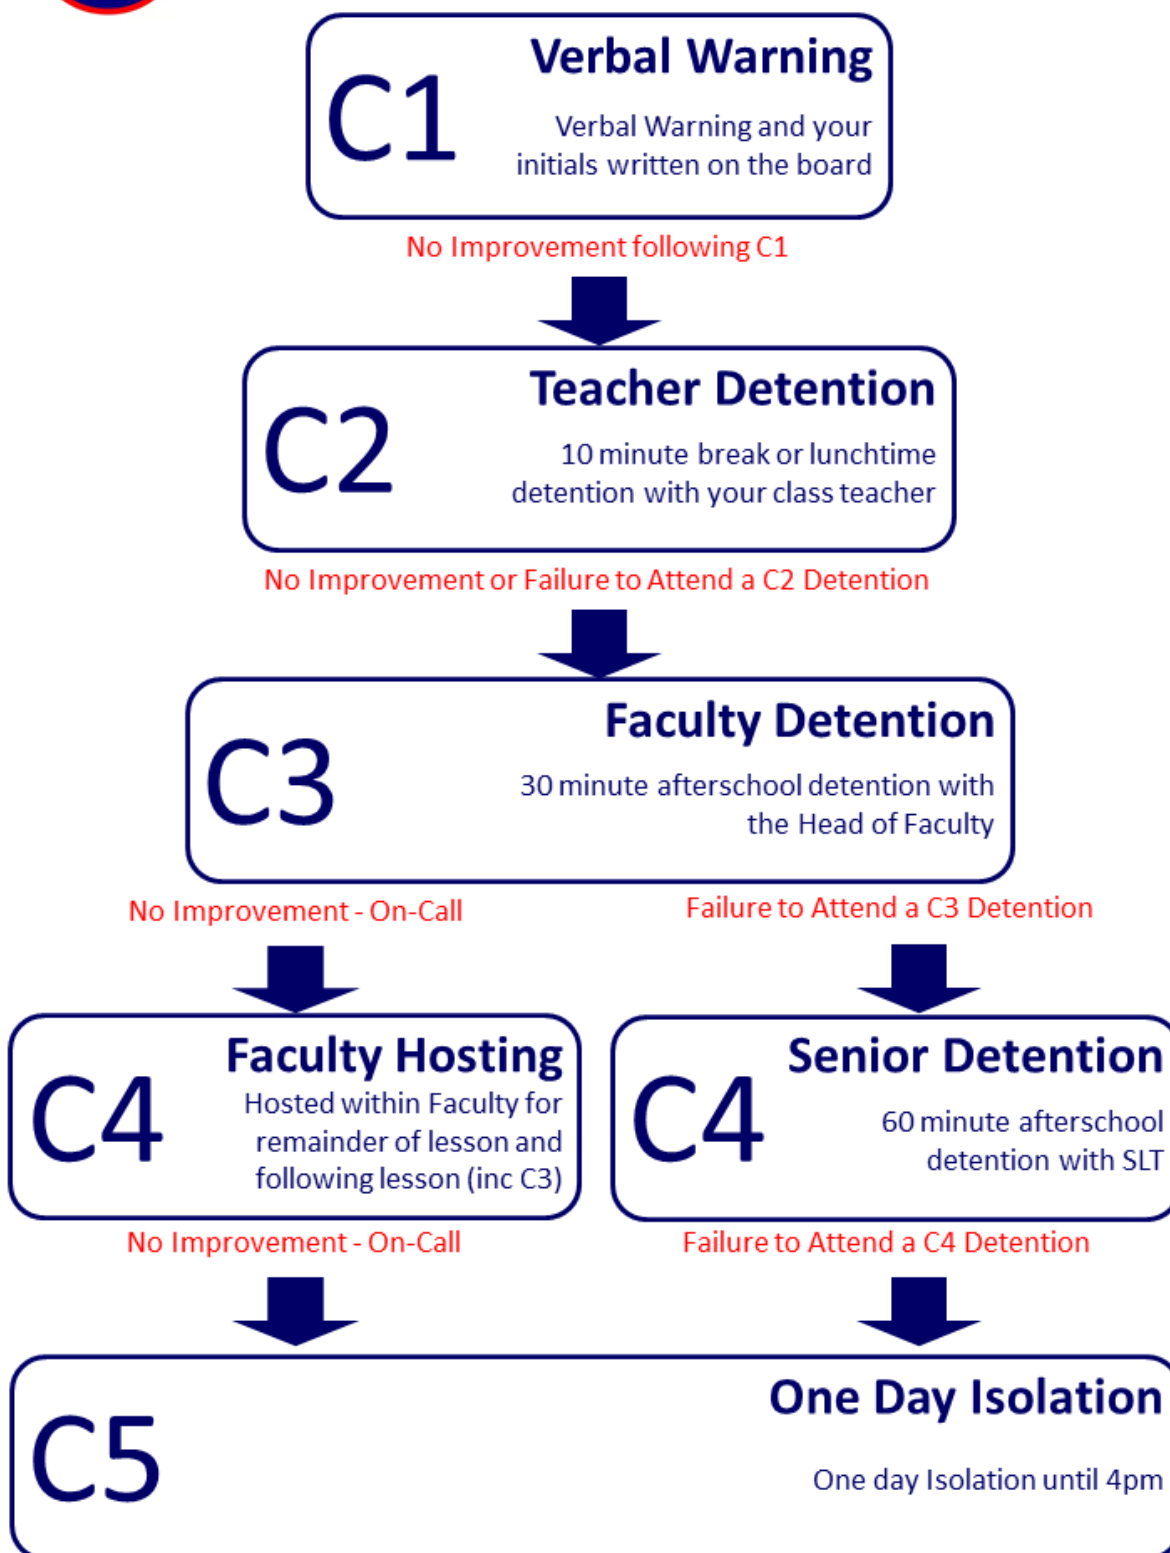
C1
Verbal Warning
Verbal Warning and your initials written on the board

No Improvement following C1

C2
Teacher Detention
10 minute break or lunchtime detention with your class teacher

No Improvement or Failure to Attend a C2 Detention

C3
Faculty Detention
30 minute afterschool detention with the Head of Faculty

No Improvement - On-Call

Failure to Attend a C3 Detention

C4
Faculty Hosting
Hosted within Faculty for remainder of lesson and following lesson (inc C3)

C4
Senior Detention
60 minute afterschool detention with SLT

No Improvement - On-Call

Failure to Attend a C4 Detention

C5
One Day Isolation
One day Isolation until 4pm